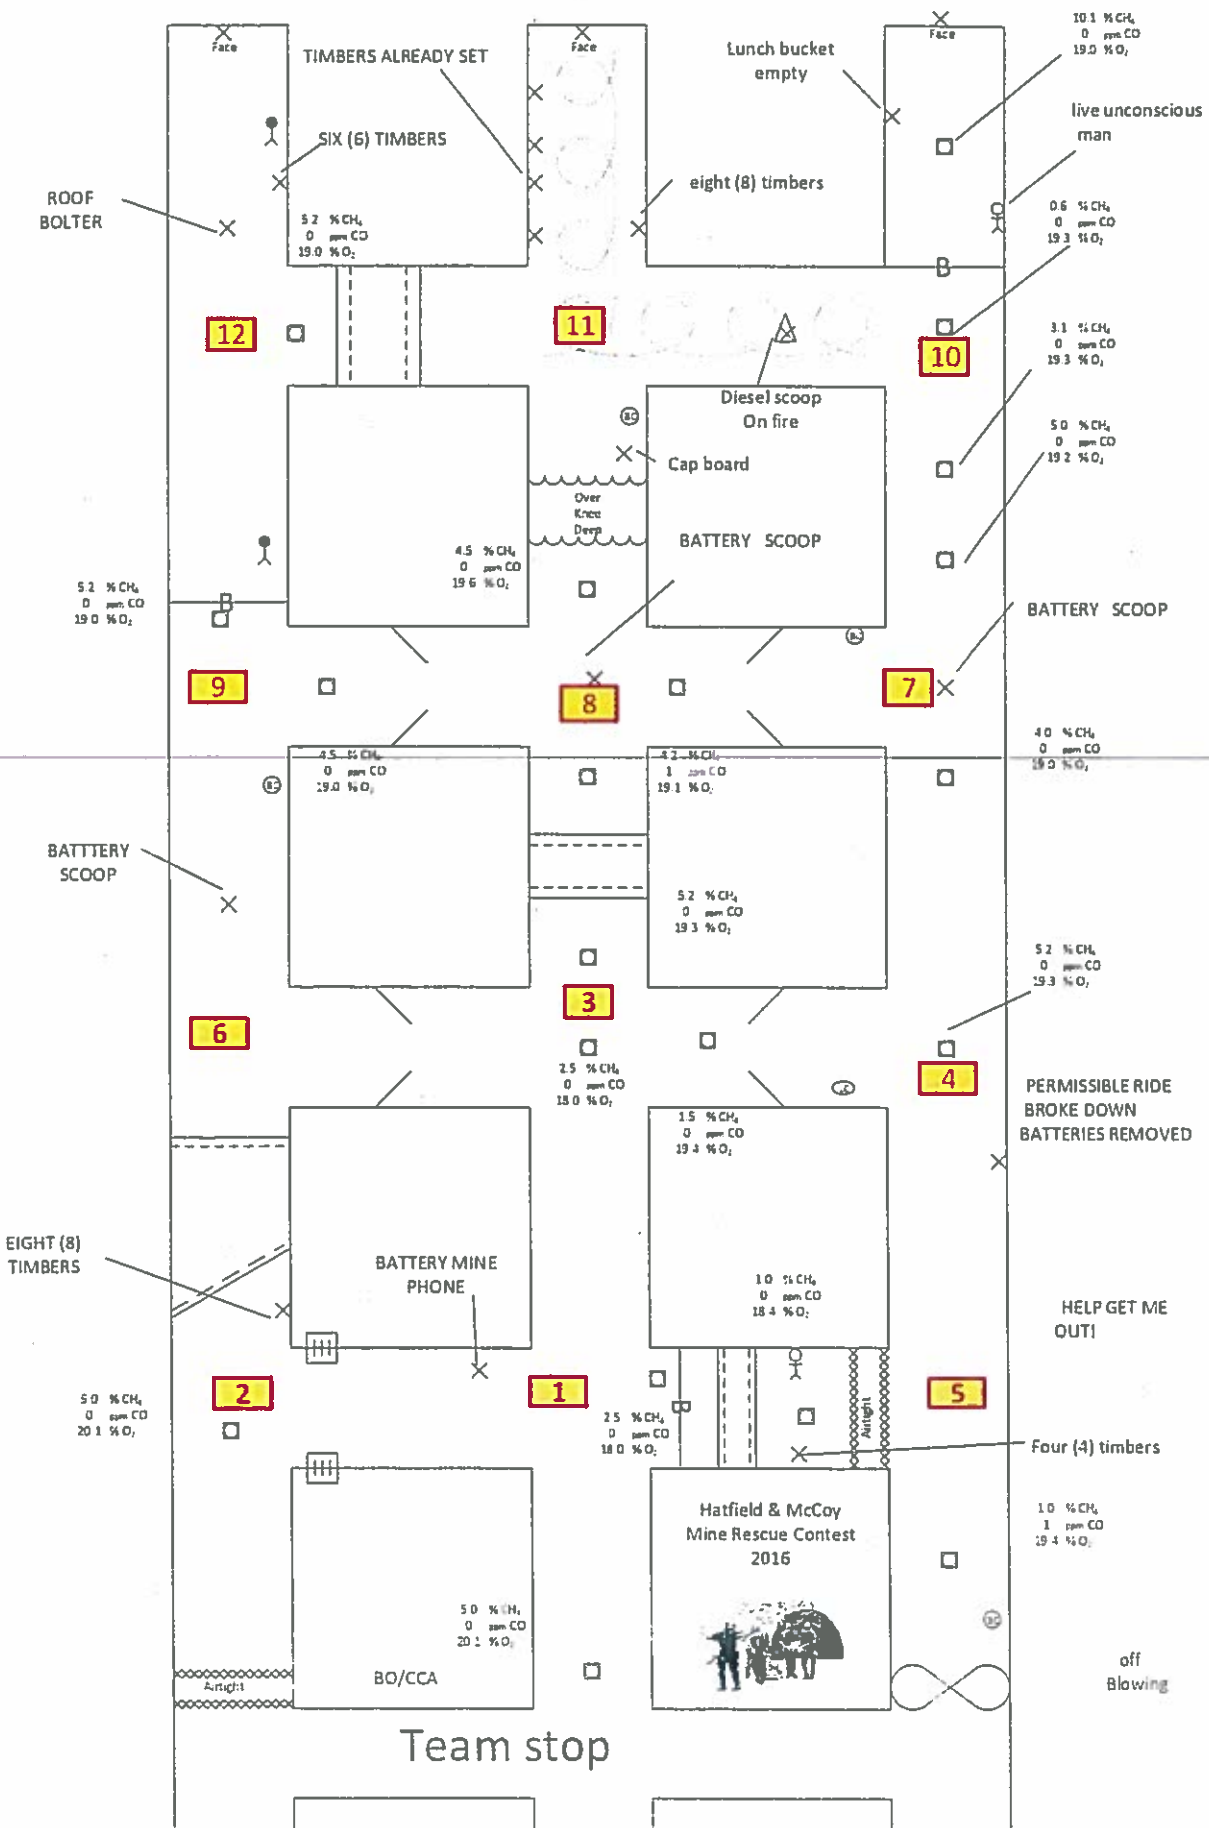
Face

TIMBERS ALREADY SET

Face

Lunch bucket empty

Face

10.1 % $CH_4$
0 ppm CO
19.0 % $O_2$

live unconscious man

SIX (6) TIMBERS

eight (8) timbers

ROOF BOLTER

5.2 % $CH_4$
0 ppm CO
19.0 % $O_2$

0.6 % $CH_4$
0 ppm CO
19.3 % $O_2$

B

12

11

10

3.1 % $CH_4$
0 ppm CO
19.3 % $O_2$

Diesel scoop On fire

Cap board

5.0 % $CH_4$
0 ppm CO
19.2 % $O_2$

Over Knee Deep

BATTERY SCOOP

4.5 % $CH_4$
0 ppm CO
19.6 % $O_2$

5.2 % $CH_4$
0 ppm CO
19.0 % $O_2$

B

BATTERY SCOOP

9

8

7

4.0 % $CH_4$
0 ppm CO
19.0 % $O_2$

4.5 % $CH_4$
0 ppm CO
19.0 % $O_2$

4.2 % $CH_4$
1 ppm CO
19.1 % $O_2$

BATTTERY SCOOP

5.2 % $CH_4$
0 ppm CO
19.3 % $O_2$

5.2 % $CH_4$
0 ppm CO
19.3 % $O_2$

3

6

2.5 % $CH_4$
0 ppm CO
18.0 % $O_2$

4

PERMISSIBLE RIDE BROKE DOWN BATTERIES REMOVED

1.5 % $CH_4$
0 ppm CO
19.4 % $O_2$

EIGHT (8) TIMBERS

BATTERY MINE PHONE

1.0 % $CH_4$
0 ppm CO
18.4 % $O_2$

HELP GET ME OUT!

5.0 % $CH_4$
0 ppm CO
20.1 % $O_2$

2

1

5

2.5 % $CH_4$
0 ppm CO
18.0 % $O_2$

B

Airtight

Four (4) timbers

Hatfield & McCoy Mine Rescue Contest 2016

1.0 % $CH_4$
1 ppm CO
19.4 % $O_2$

5.0 % $CH_4$
0 ppm CO
20.1 % $O_2$

Airtight

BO/CCA

off Blowing

Team stop